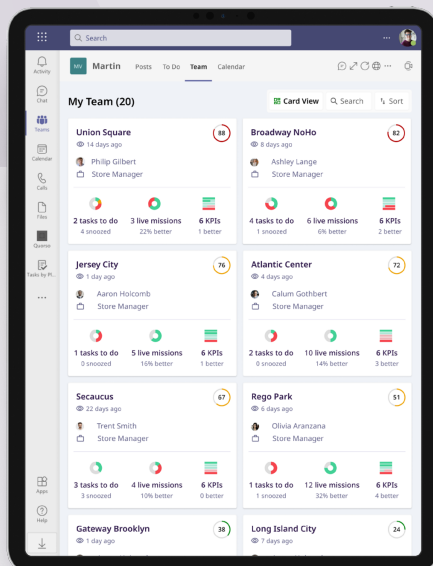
Search

Activity
Chat
Teams
Calendar
Calls
Files
Quanse
Tasks by Pl...
...
Apps
Help

MV Martin Posts To Do Team Calendar

My Team (20)
Card View Search Sort

Union Square
14 days ago
88
Philip Gilbert
Store Manager
2 tasks to do
4 snoozed
3 live missions
22% better
6 KPIs
1 better

Broadway NoHo
8 days ago
82
Ashley Lange
Store Manager
4 tasks to do
1 snoozed
6 live missions
6% better
6 KPIs
2 better

Jersey City
1 day ago
76
Aaron Holcomb
Store Manager
1 tasks to do
0 snoozed
5 live missions
16% better
6 KPIs
1 better

Atlantic Center
4 days ago
72
Calum Gothbert
Store Manager
2 tasks to do
0 snoozed
10 live missions
14% better
6 KPIs
3 better

Secaucus
22 days ago
67
Trent Smith
Store Manager
3 tasks to do
3 snoozed
4 live missions
10% better
6 KPIs
0 better

Rego Park
6 days ago
51
Olivia Aranzana
Store Manager
1 tasks to do
1 snoozed
12 live missions
32% better
6 KPIs
4 better

Gateway Brooklyn
1 day ago
38

Long Island City
7 days ago
24